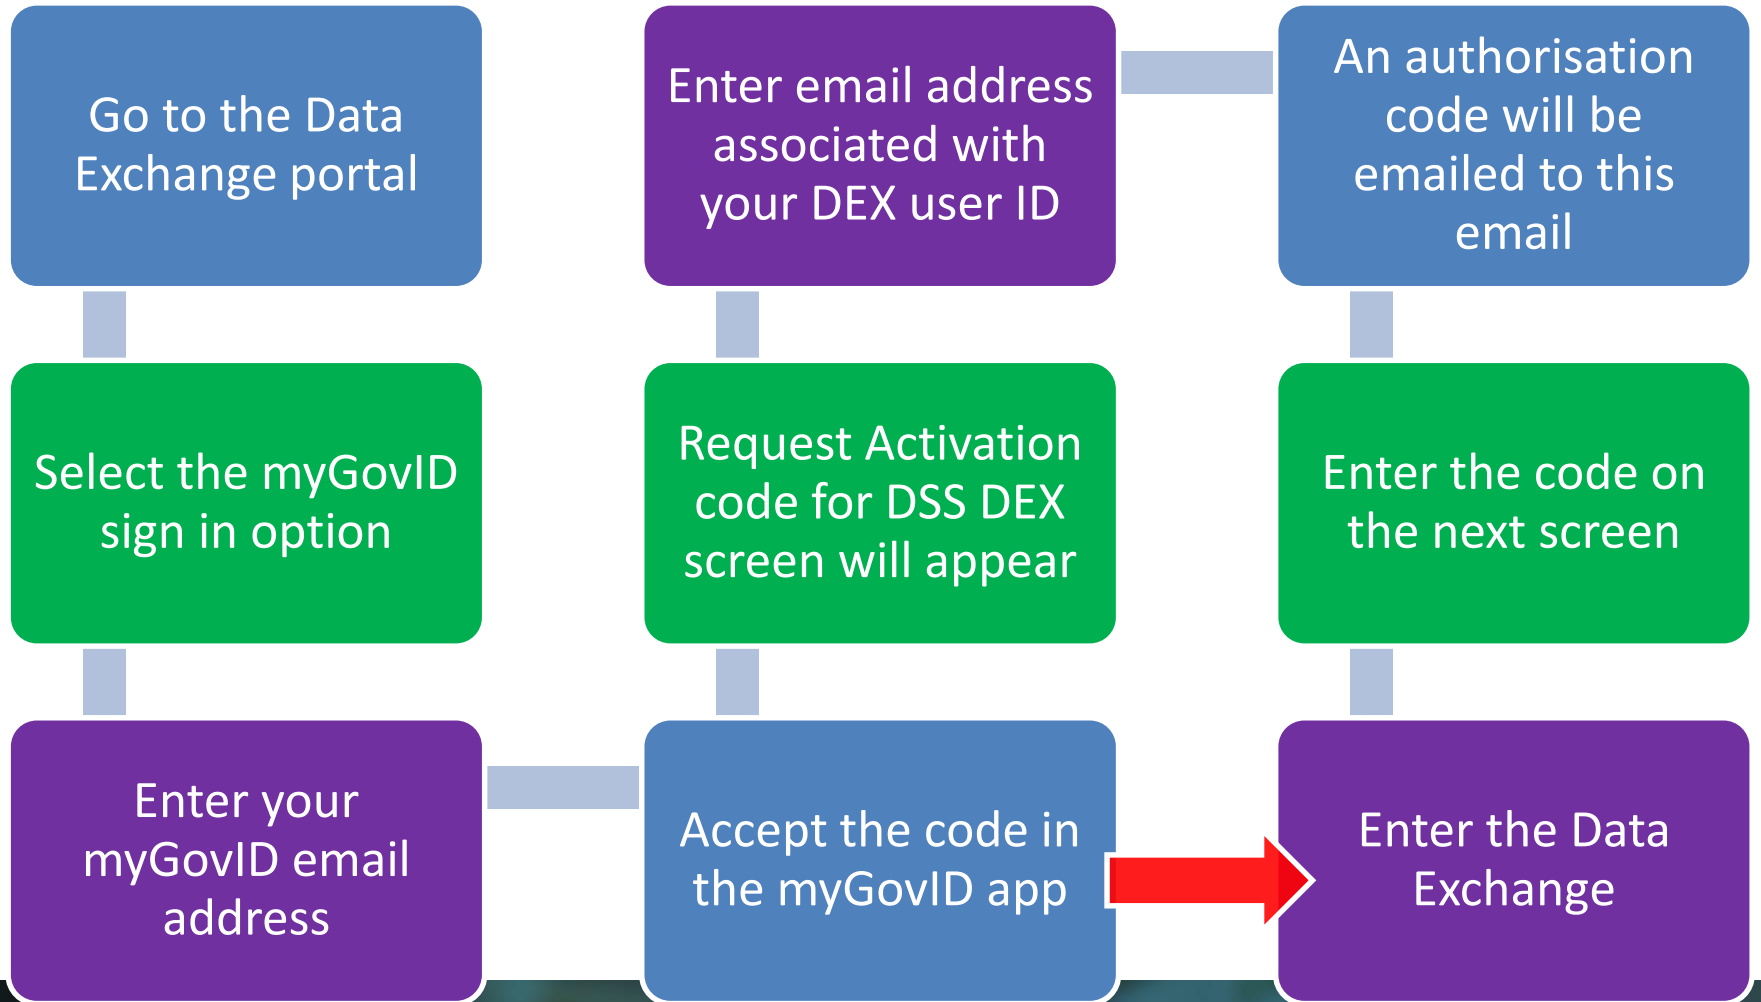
Go to the Data Exchange portal

Select the myGovID sign in option

Enter your myGovID email address

Accept the code in the myGovID app

Request Activation code for DSS DEX screen will appear

Enter email address associated with your DEX user ID

An authorisation code will be emailed to this email

Enter the code on the next screen

Enter the Data Exchange